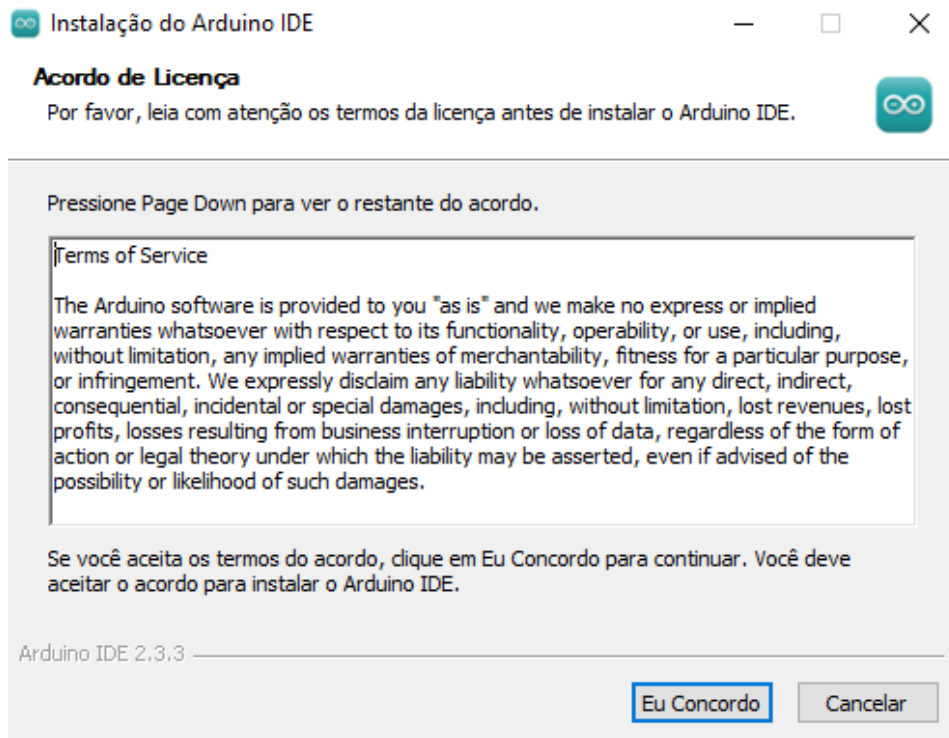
Instalação do Arduino IDE

Acordo de Licença

Por favor, leia com atenção os termos da licença antes de instalar o Arduino IDE.

Pressione Page Down para ver o restante do acordo.

Terms of Service

The Arduino software is provided to you "as is" and we make no express or implied warranties whatsoever with respect to its functionality, operability, or use, including, without limitation, any implied warranties of merchantability, fitness for a particular purpose, or infringement. We expressly disclaim any liability whatsoever for any direct, indirect, consequential, incidental or special damages, including, without limitation, lost revenues, lost profits, losses resulting from business interruption or loss of data, regardless of the form of action or legal theory under which the liability may be asserted, even if advised of the possibility or likelihood of such damages.

Se você aceita os termos do acordo, clique em Eu Concordo para continuar. Você deve aceitar o acordo para instalar o Arduino IDE.

Arduino IDE 2.3.3

Eu Concordo

Cancelar